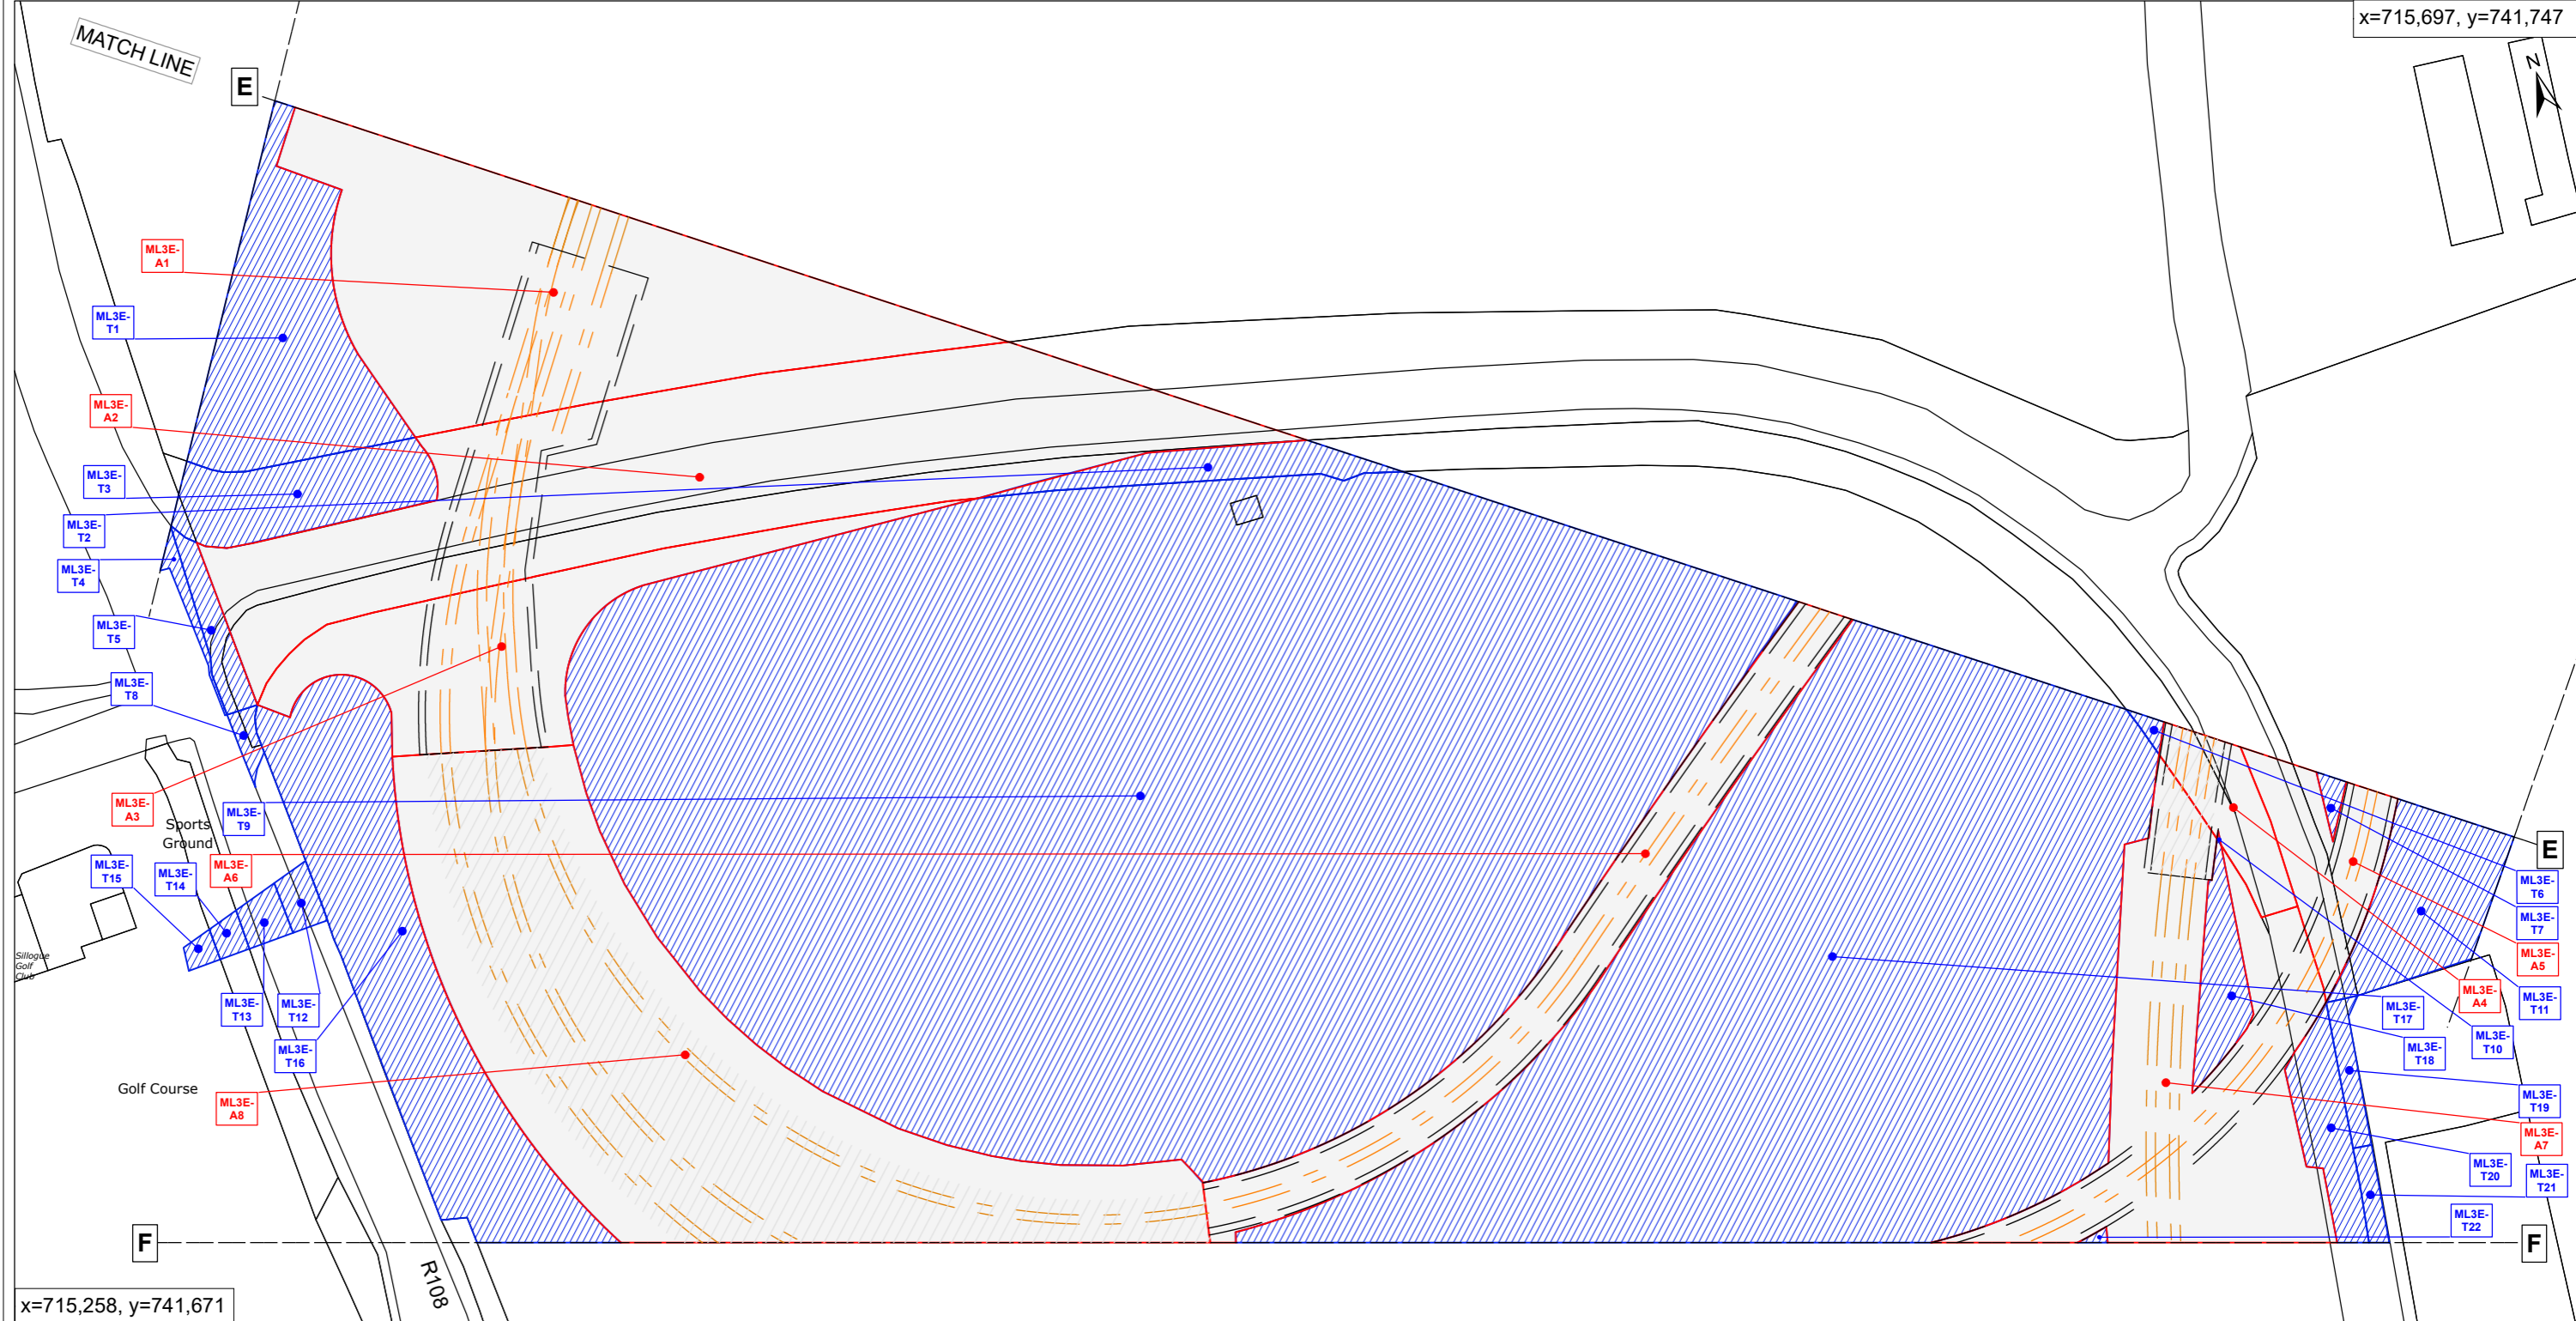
MATCH LINE

E

x=715,697, y=741,747

N

ML3E-A1

ML3E-T1

ML3E-A2

ML3E-T3

ML3E-T2

ML3E-T4

ML3E-T5

ML3E-T8

ML3E-A3

Sports Ground

ML3E-T9

ML3E-T15

ML3E-T14

ML3E-A6

Sillogue Golf Club

ML3E-T13

ML3E-T12

ML3E-T16

Golf Course

ML3E-A8

E

ML3E-T6

ML3E-T7

ML3E-A5

ML3E-A4

ML3E-T11

ML3E-T17

ML3E-T10

ML3E-T18

ML3E-T19

ML3E-A7

ML3E-T20

ML3E-T21

ML3E-T22

F

F

R108

x=715,258, y=741,671